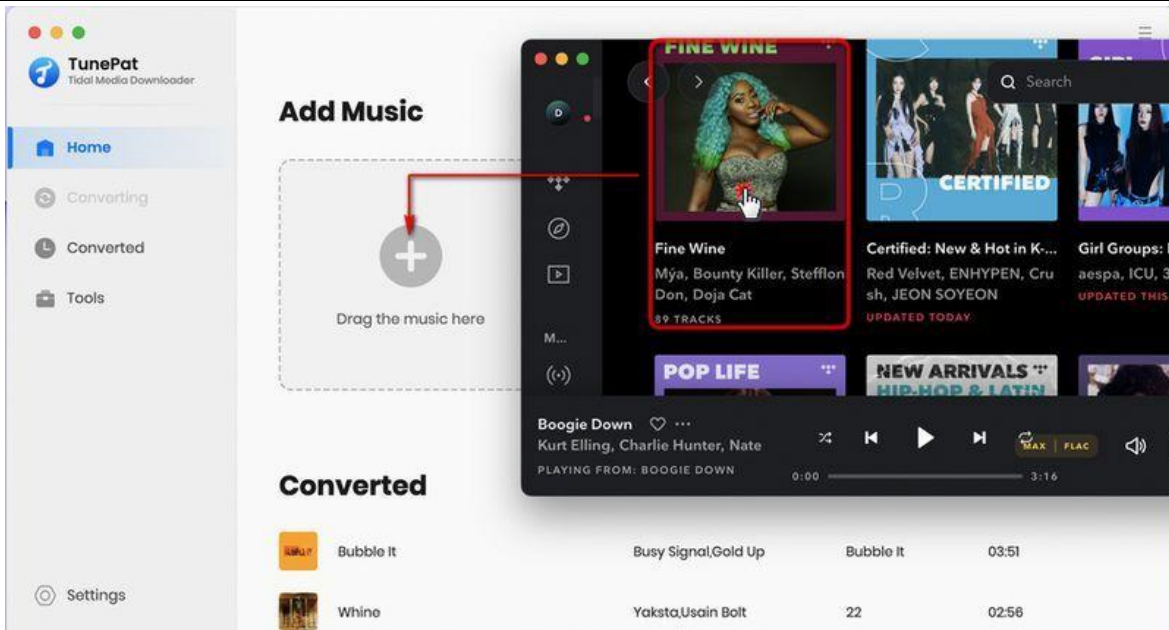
TunePat
Tidal Media Downloader

Home
Converting
Converted
Tools

Settings

Add Music

Drag the music here

Converted

| | | | |
|---|---|---|---|
| Bubble It | Busy Signal,Gold Up | Bubble It | 03:51 |
| Whine | Yaksta,Usain Bolt | 22 | 02:56 |

FINE WINE

CERTIFIED

Search

Fine Wine
Mýa, Bounty Killer, Stefflon Don, Doja Cat
89 TRACKS

Certified: New & Hot in K-...
Red Velvet, ENHYPEN, Crush, JEON SOYEON
UPDATED TODAY

Girl Groups: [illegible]
aespa, ICU, 5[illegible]
UPDATED THIS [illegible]

M...

POP LIFE

NEW ARRIVALS HIP-HOP & LATIN

Boogie Down
Kurt Elling, Charlie Hunter, Nate
PLAYING FROM: BOOGIE DOWN

MAX | FLAC

0:00
3:16